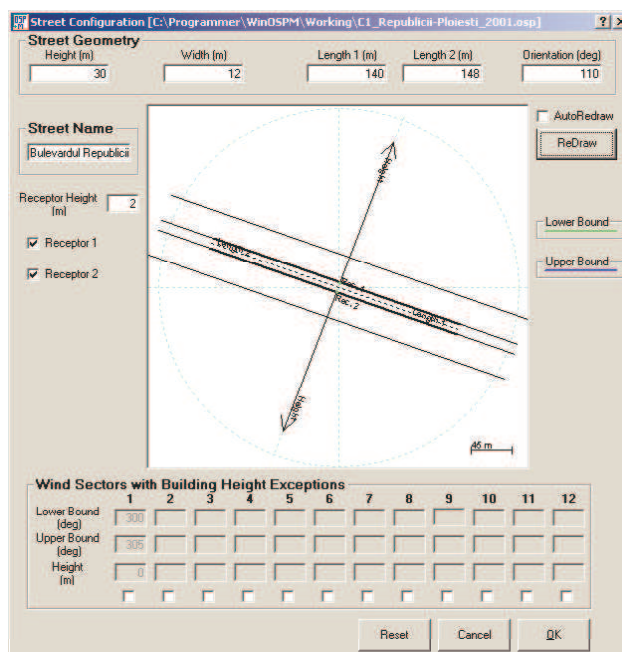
Street Configuration [C:\Programmer\WinOSPM\Working\C1_Republicii-Ploiesti_2001.osp]

? X

Street Geometry

Height (m) 30

Width (m) 12

Length 1 (m) 140

Length 2 (m) 148

Orientation (deg) 110

Street Name

Bulevardul Republicii

AutoRedraw

ReDraw

Receptor Height (m) 2

Receptor 1

Receptor 2

Lower Bound

Upper Bound

Width

Length 2

Rec. 1

Rec. 2

Length 1

Height

46 m

Wind Sectors with Building Height Exceptions

| | 1 | 2 | 3 | 4 | 5 | 6 | 7 | 8 | 9 | 10 | 11 | 12 |
|---|---|---|---|---|---|---|---|---|---|---|---|---|
| Lower Bound (deg) | 300 | | | | | | | | | | | |
| Upper Bound (deg) | 305 | | | | | | | | | | | |
| Height (m) | 0 | | | | | | | | | | | |

Reset

Cancel

OK